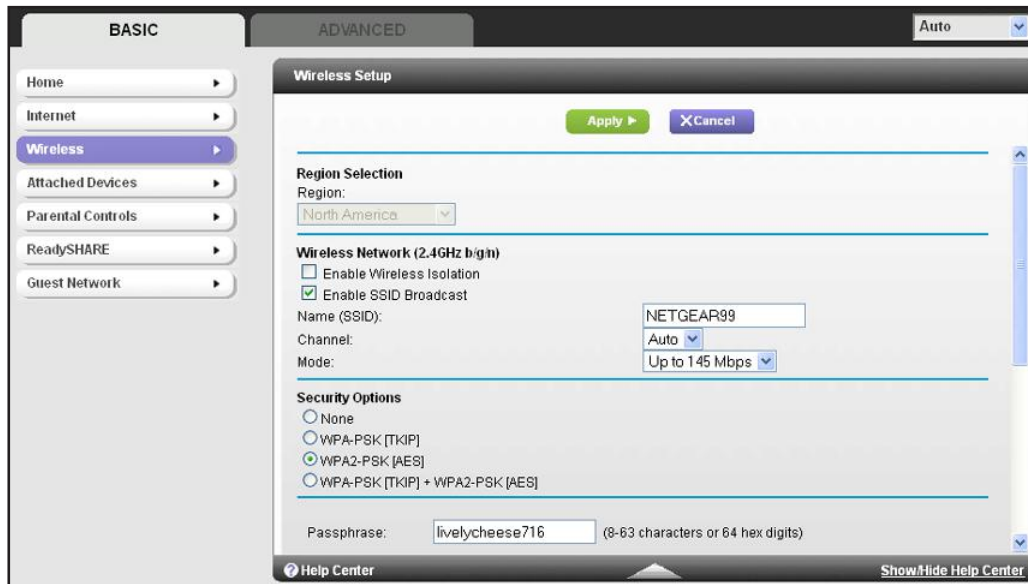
BASIC

ADVANCED

Auto

Home

Internet

Wireless

Attached Devices

Parental Controls

ReadySHARE

Guest Network

Wireless Setup

Apply ▶

X Cancel

Region Selection

Region:

North America

Wireless Network (2.4GHz b/g/n)

Enable Wireless Isolation

Enable SSID Broadcast

Name (SSID): NETGEAR99

Channel: Auto

Mode: Up to 145 Mbps

Security Options

None

WPA-PSK [TKIP]

WPA2-PSK [AES]

WPA-PSK [TKIP] + WPA2-PSK [AES]

Passphrase: livelycheese716 (8-63 characters or 64 hex digits)

Help Center

Show/Hide Help Center